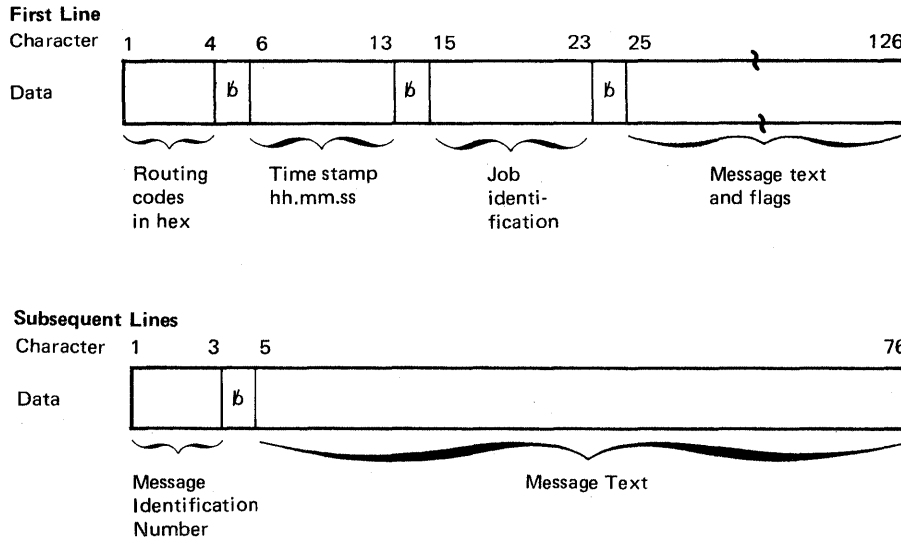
First Line

Character 1 4 6 13 15 23 25 126

Data b̸ b̸ b̸

Routing codes in hex

Time stamp hh.mm.ss

Job identification

Message text and flags

Subsequent Lines

Character 1 3 5 76

Data b̸

Message Identification Number

Message Text